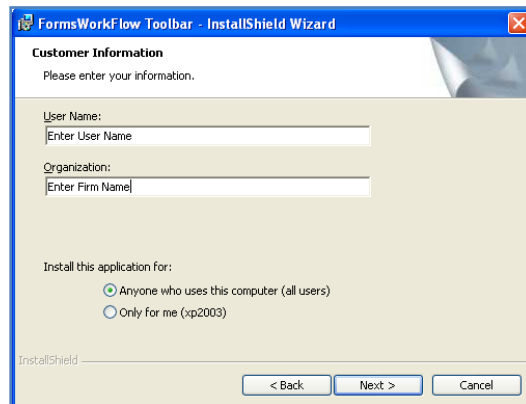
FormsWorkFlow Toolbar - InstallShield Wizard

Customer Information

Please enter your information.

User Name:

Enter User Name

Organization:

Enter Firm Name

Install this application for:

Anyone who uses this computer (all users)

Only for me (xp2003)

InstallShield

< Back

Next >

Cancel